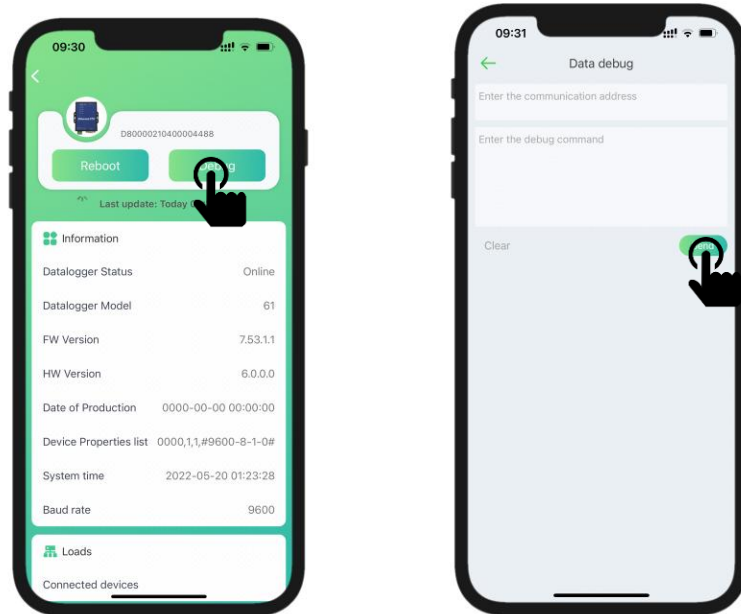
09:30

D80000210400004488

Reboot

Last update: Today

Information

Datalogger Status Online

Datalogger Model 61

FW Version 7.53.1.1

HW Version 6.0.0.0

Date of Production 0000-00-00 00:00:00

Device Properties list 0000,1,1,#9600-8-1-0#

System time 2022-05-20 01:23:28

Baud rate 9600

Loads

Connected devices

09:31

Data debug

Enter the communication address

Enter the debug command

Clear